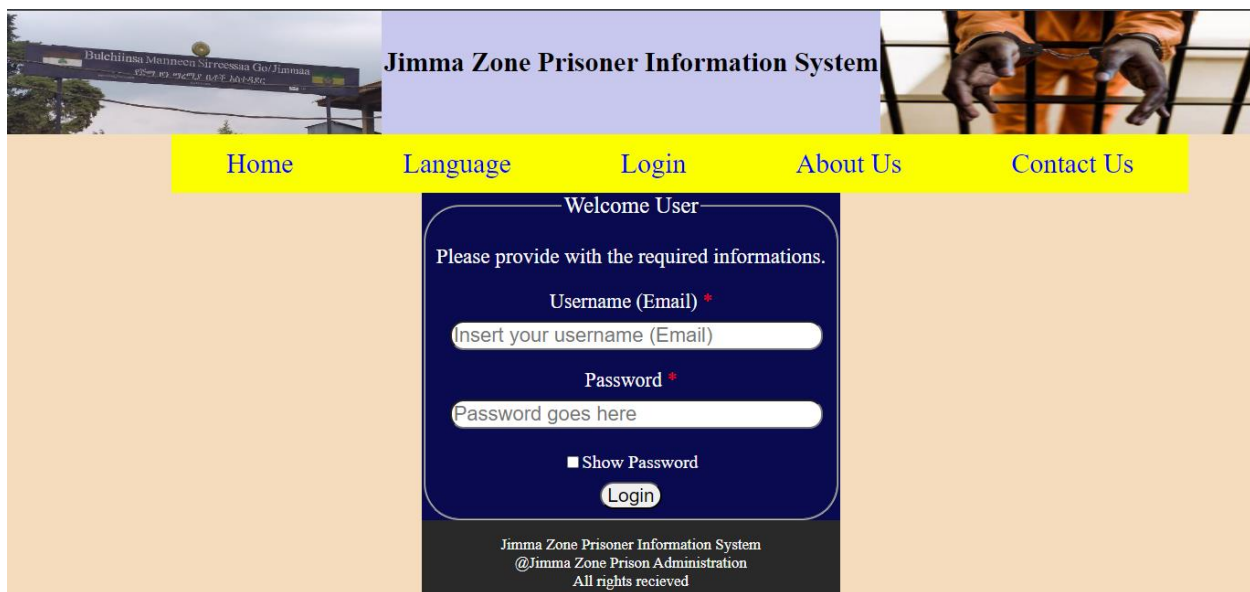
Bulchiinsa Manneen Sirreessaa Go/Jimmaa

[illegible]

Jimma Zone Prisoner Information System

Home Language Login About Us Contact Us

Welcome User

Please provide with the required informations.

Username (Email) *

Insert your username (Email)

Password *

Password goes here

Show Password

Login

Jimma Zone Prisoner Information System
@Jimma Zone Prison Administration
All rights recieved